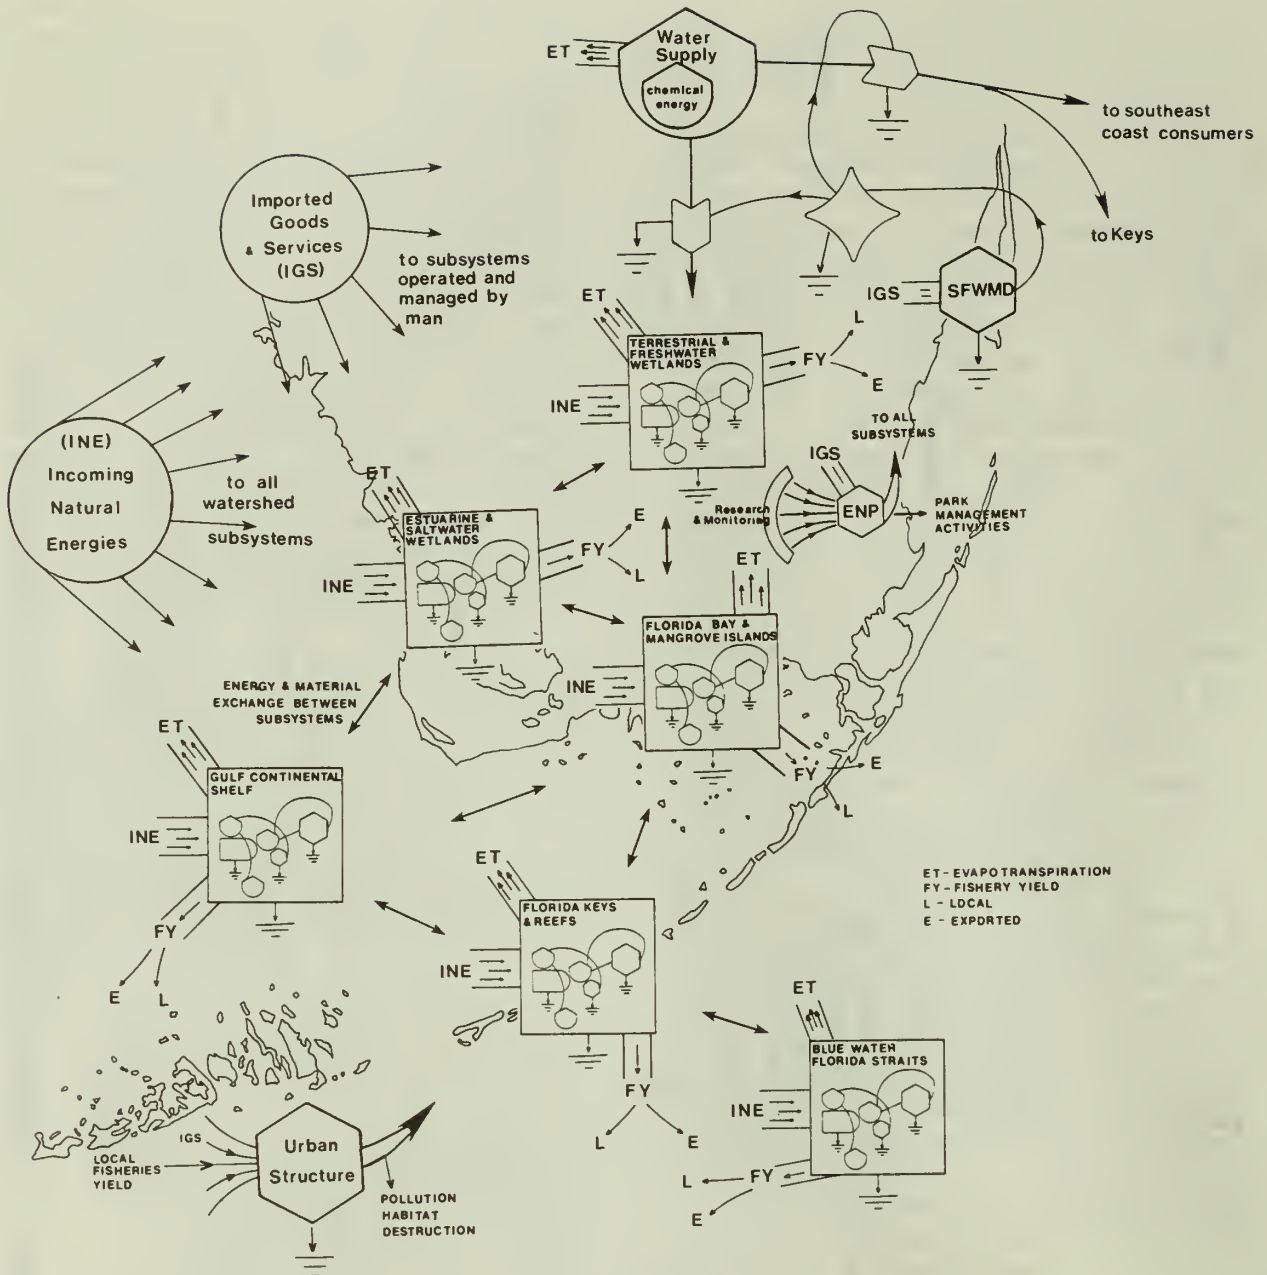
ET

Water Supply

chemical energy

to southeast coast consumers

to Keys

Imported Goods & Services (IGS)

to subsystems operated and managed by man

IGS

SFWMD

ET

TERRESTRIAL & FRESHWATER WETLANDS

FY

L

E

INE

(INE) Incoming Natural Energies

to all watershed subsystems

TO ALL SUBSYSTEMS

IGS

ET

Research & Monitoring

ENP

PARK MANAGEMENT ACTIVITIES

ESTUARINE & SALTWATER WETLANDS

FY

E

L

INE

ET

FLORIDA BAY & MANGROVE ISLANDS

INE

ENERGY & MATERIAL EXCHANGE BETWEEN SUBSYSTEMS

ET

GULF CONTINENTAL SHELF

FY

E

L

INE

ET-EVAPOTRANSPIRATION
FY-FISHERY YIELD
L - LDCAL
E - EXPDRTED

FY

E

L

ET

FLORIDA KEYS & REEFS

INE

ET

BLUE WATER FLORIDA STRAITS

INE

FY

L

E

L

FY

E

IGS

LOCAL FISHERIES YIELD

Urban Structure

POLLUTION HABITAT DESTRUCTION